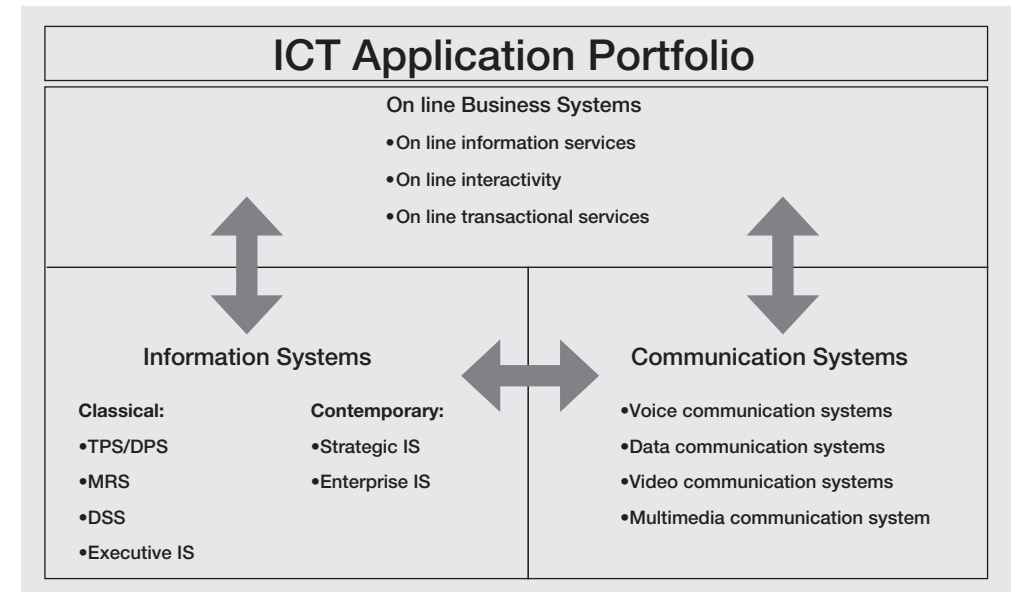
ICT Application Portfolio

On line Business Systems
•On line information services
•On line interactivity
•On line transactional services

Information Systems

Classical:
•TPS/DPS
•MRS
•DSS
•Executive IS

Contemporary:
•Strategic IS
•Enterprise IS

Communication Systems
•Voice communication systems
•Data communication systems
•Video communication systems
•Multimedia communication system